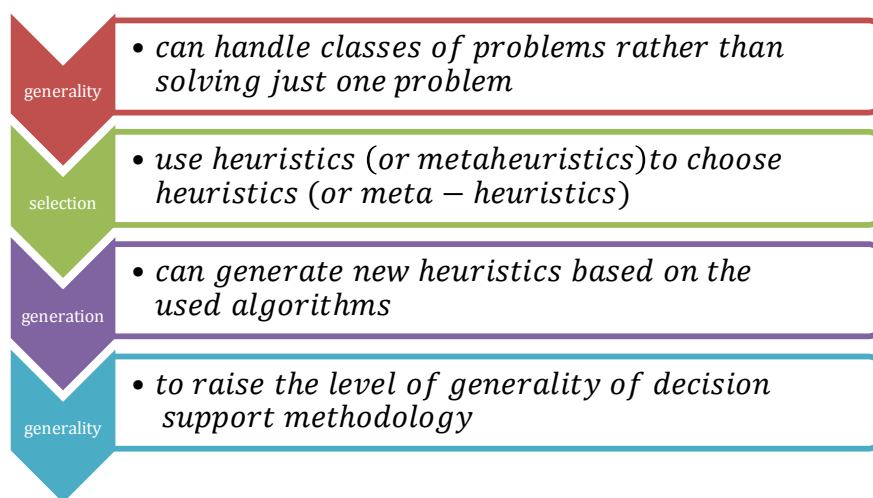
generality

- can handle classes of problems rather than solving just one problem

selection

- use heuristics (or metaheuristics)to choose heuristics (or meta − heuristics)

generation

- can generate new heuristics based on the used algorithms

generality

- to raise the level of generality of decision support methodology